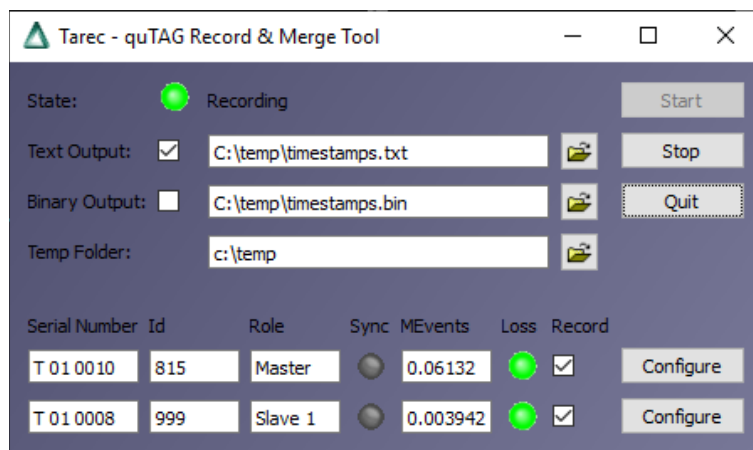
Tarec - quTAG Record & Merge Tool

State: Recording
Start
Text Output: ☑ C:\temp\timestamps.txt
Stop
Binary Output: ☐ C:\temp\timestamps.bin
Quit
Temp Folder: c:\temp

| Serial Number | Id | Role | Sync | MEvents | Loss | Record | |
|---|---|---|---|---|---|---|---|
| T 01 0010 | 815 | Master | | 0.06132 | | ☑ | Configure |
| T 01 0008 | 999 | Slave 1 | | 0.003942 | | ☑ | Configure |